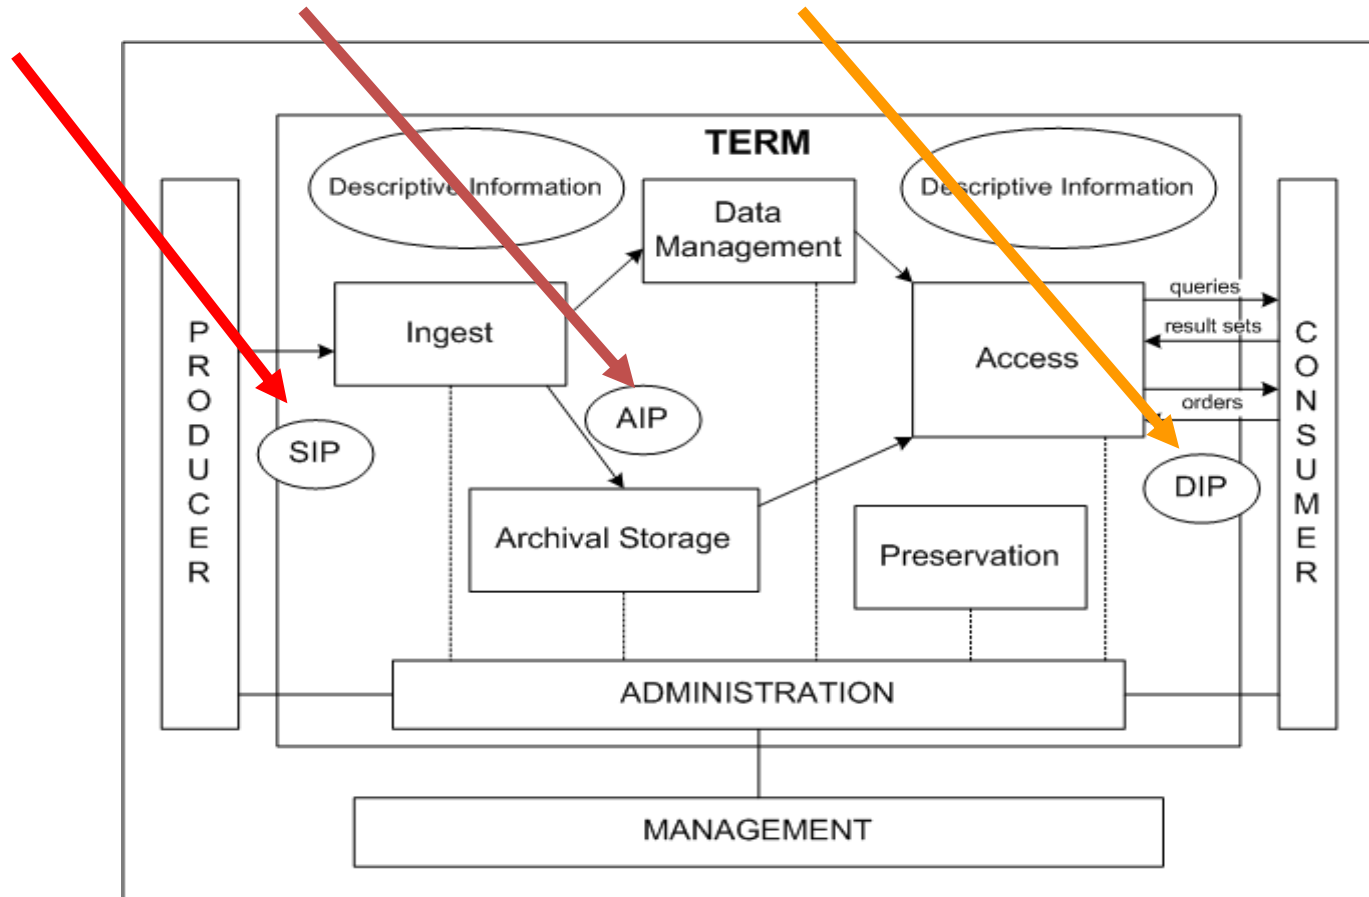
TERM

Descriptive Information

Data Management

Descriptive Information

PRODUCER

Ingest

Access

queries

result sets

orders

CONSUMER

SIP

AIP

DIP

Archival Storage

Preservation

ADMINISTRATION

MANAGEMENT